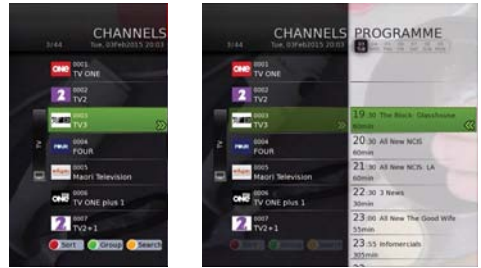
CHANNELS
3/44 Tue, 03Feb2015 20:03

ONE 0001 TV ONE
2 0002 TV2
0003 TV3
FOUR 0004 FOUR
0005 Maori Television
ONE 0006 TV ONE plus 1
2 0007 TV2+1

Sort Group Search

CHANNELS PROGRAMME
3/44 Tue, 03Feb2015 20:03

0001 TV ONE
0002 TV2
0003 TV3
0004 FOUR
0005 Maori Television
0006 TV ONE plus 1
0007 TV2+1

19:30 The Block: Glasshouse
90min
20:30 All New NCIS
60min
21:30 All New NCIS: LA
60min
22:30 3 News
30min
23:00 All New The Good Wife
55min
23:55 Infomercials
305min